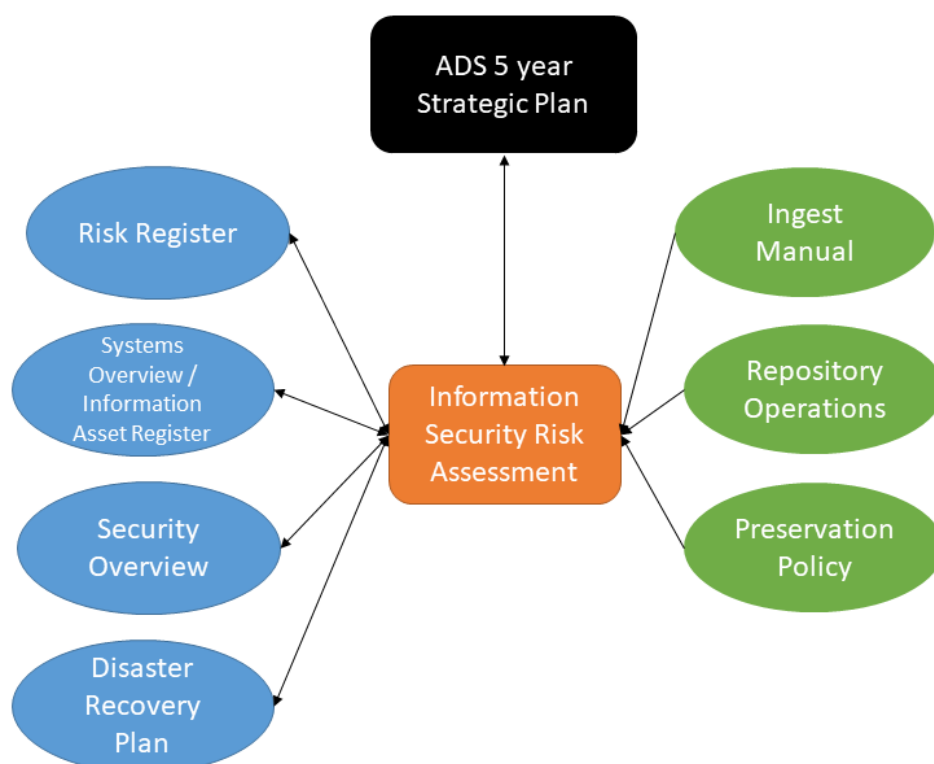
ADS 5 year Strategic Plan

Risk Register

Systems Overview / Information Asset Register

Security Overview

Disaster Recovery Plan

Information Security Risk Assessment

Ingest Manual

Repository Operations

Preservation Policy